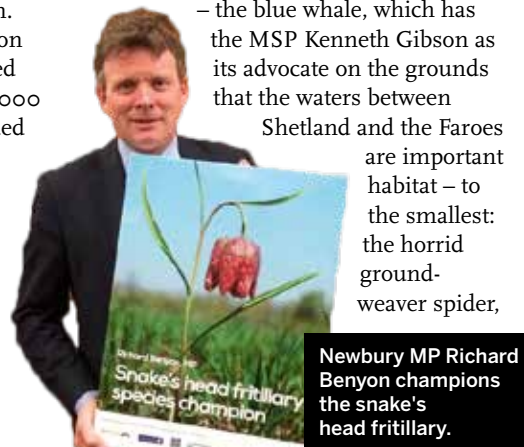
n.
on
ed
ooo
ed

– the blue whale, which has the MSP Kenneth Gibson as its advocate on the grounds that the waters between Shetland and the Faroes are important habitat – to the smallest: the horrid ground-weaver spider,

Richard Benyon MP
Snake's head fritillary species champion

Newbury MP Richard Benyon champions the snake's head fritillary.